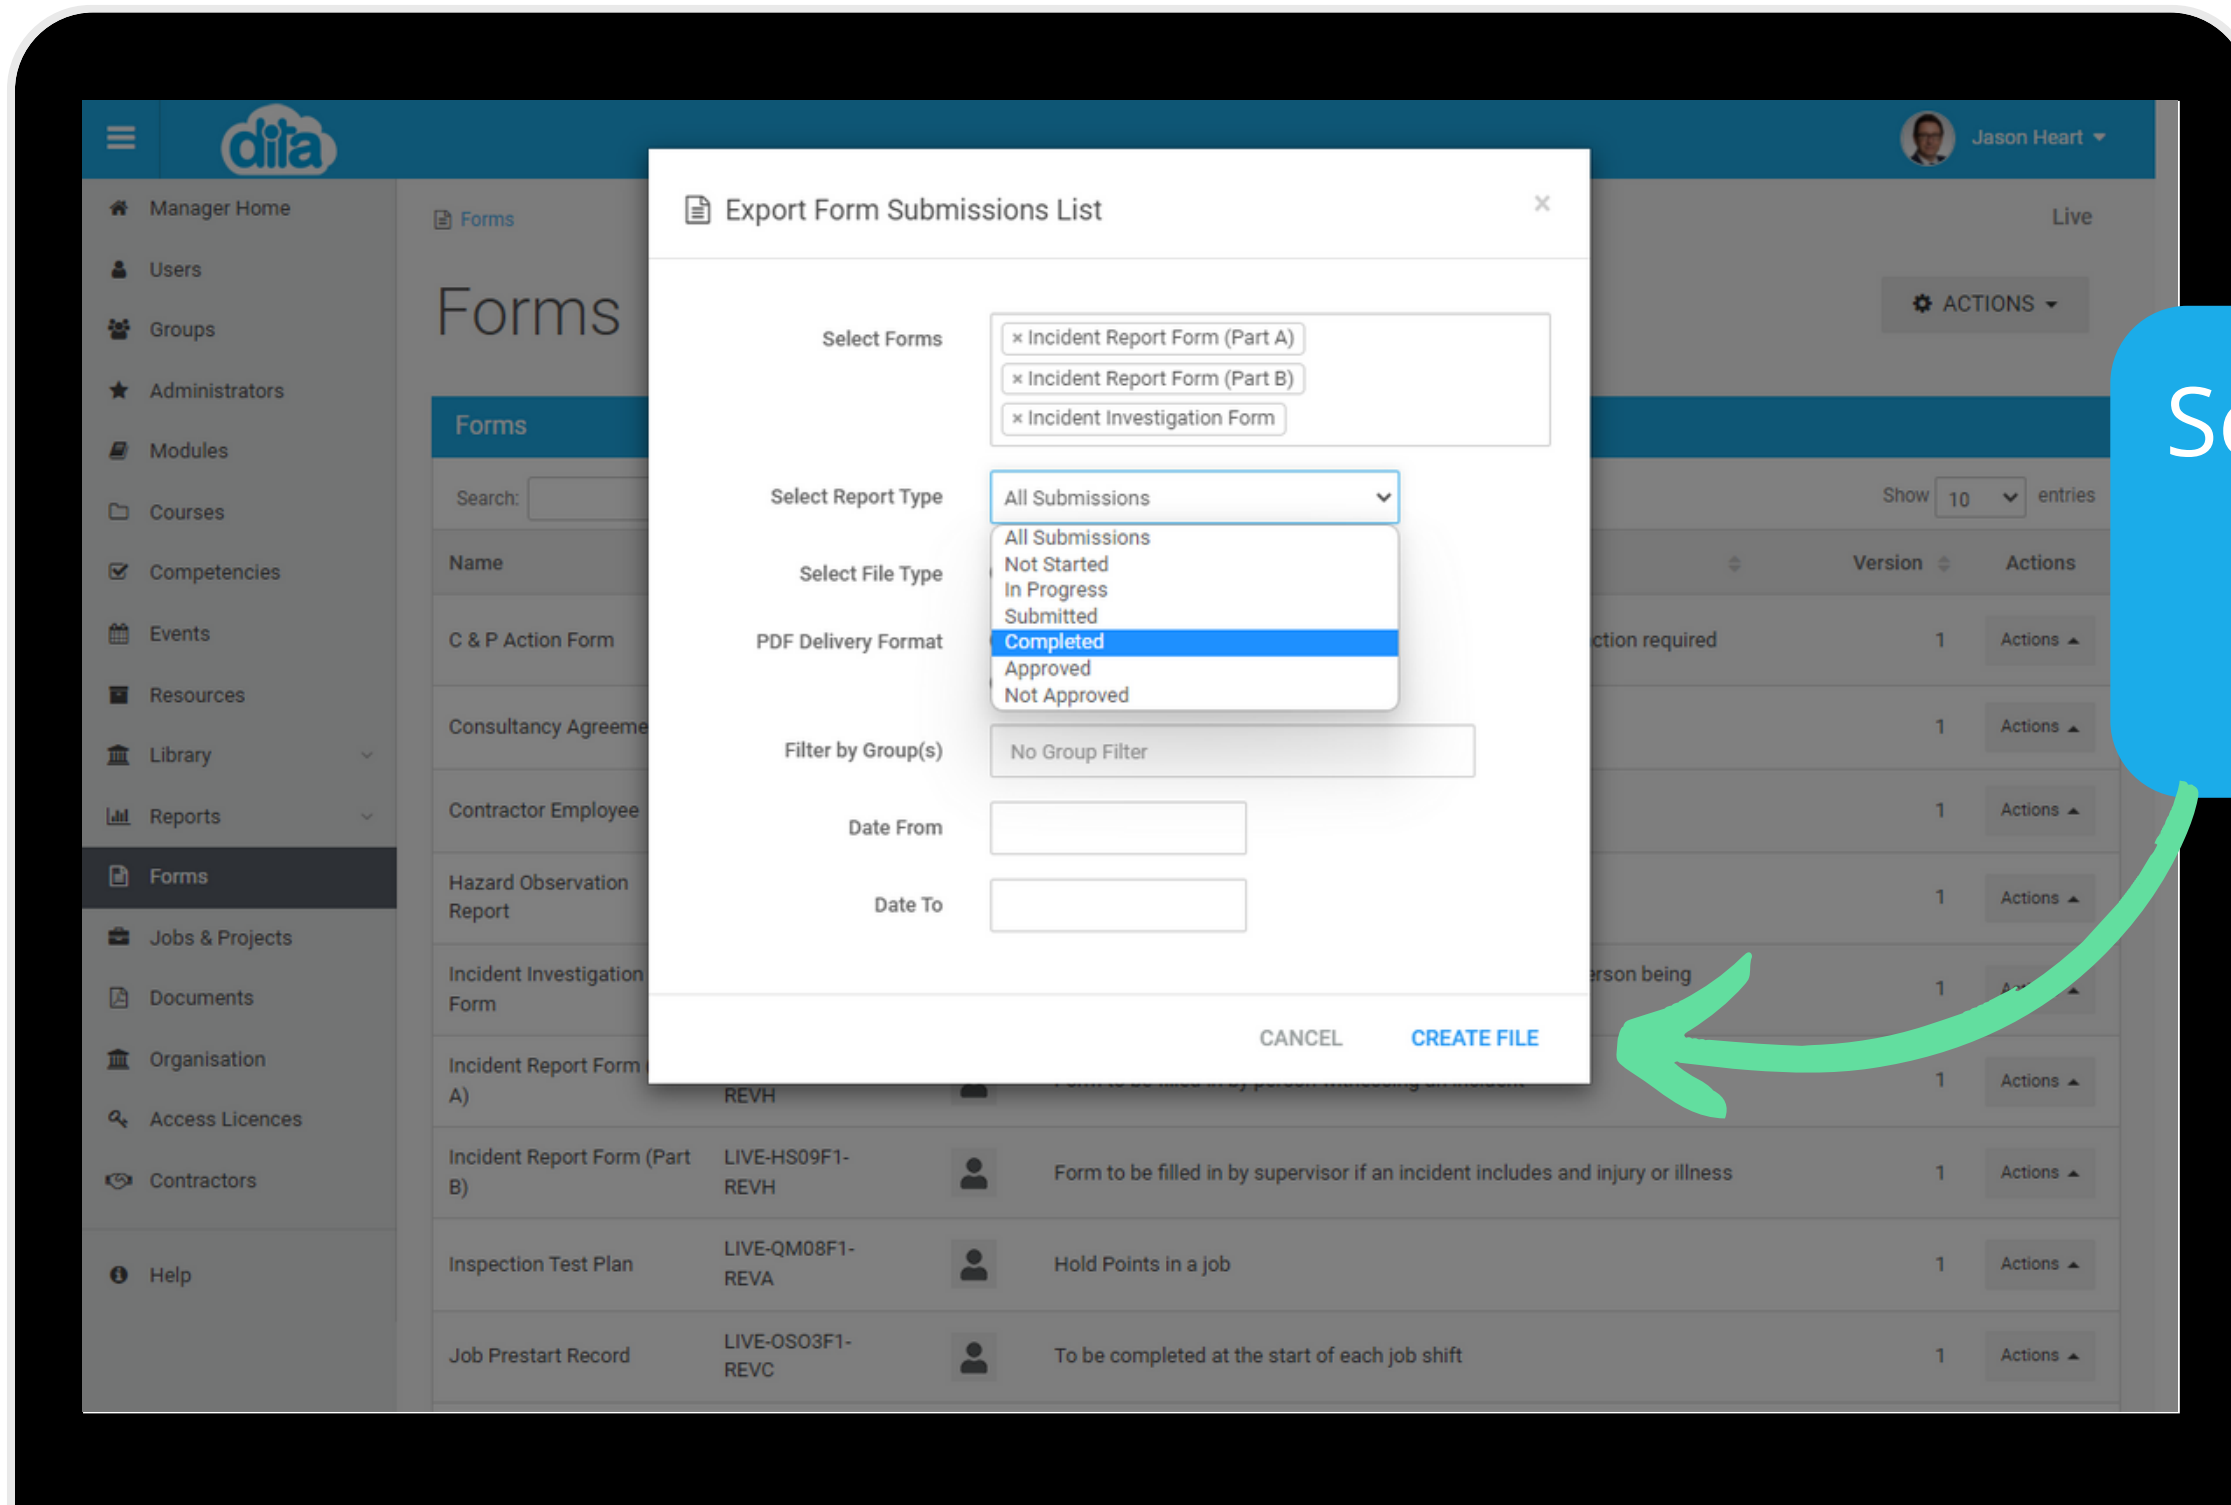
dita

Jason Heart

Manager Home
Users
Groups
Administrators
Modules
Courses
Competencies
Events
Resources
Library
Reports
Forms
Jobs & Projects
Documents
Organisation
Access Licences
Contractors
Help

Forms

Live

Forms

ACTIONS

Forms

Search:

Show 10 entries

| Name | | | | Version | Actions |
|---|---|---|---|---|---|
| C & P Action Form | | | ction required | 1 | Actions |
| Consultancy Agreeme | | | | 1 | Actions |
| Contractor Employee | | | | 1 | Actions |
| Hazard Observation Report | | | | 1 | Actions |
| Incident Investigation Form | | | rson being | 1 | Actions |
| Incident Report Form ( A) | REVH | | | 1 | Actions |
| Incident Report Form (Part B) | LIVE-HS09F1-REVH | | Form to be filled in by supervisor if an incident includes and injury or illness | 1 | Actions |
| Inspection Test Plan | LIVE-QM08F1-REVA | | Hold Points in a job | 1 | Actions |
| Job Prestart Record | LIVE-OSO3F1-REVC | | To be completed at the start of each job shift | 1 | Actions |

Export Form Submissions List

×

Select Forms
× Incident Report Form (Part A)
× Incident Report Form (Part B)
× Incident Investigation Form

Select Report Type
All Submissions

All Submissions
Not Started
In Progress
Submitted
Completed
Approved
Not Approved

Select File Type

PDF Delivery Format

Filter by Group(s)
No Group Filter

Date From

Date To

CANCEL
CREATE FILE

Se